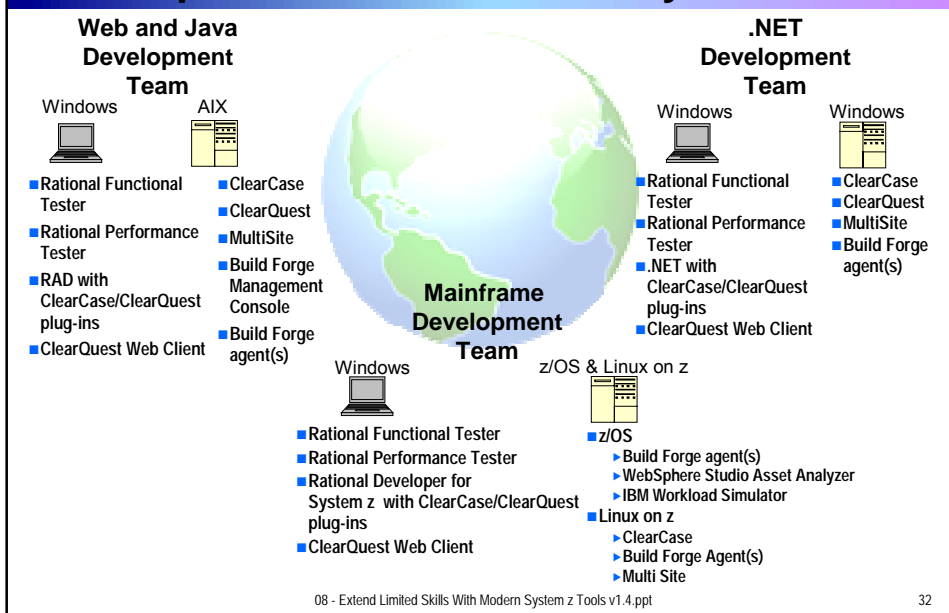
Web and Java Development Team

Windows

- Rational Functional Tester
- Rational Performance Tester
- RAD with ClearCase/ClearQuest plug-ins
- ClearQuest Web Client

AIX

- ClearCase
- ClearQuest
- MultiSite
- Build Forge Management Console
- Build Forge agent(s)

.NET Development Team

Windows

- Rational Functional Tester
- Rational Performance Tester
- .NET with ClearCase/ClearQuest plug-ins
- ClearQuest Web Client

Windows

- ClearCase
- ClearQuest
- MultiSite
- Build Forge agent(s)

Mainframe Development Team

Windows

- Rational Functional Tester
- Rational Performance Tester
- Rational Developer for System z with ClearCase/ClearQuest plug-ins
- ClearQuest Web Client

z/OS & Linux on z

- z/OS
  - Build Forge agent(s)
  - WebSphere Studio Asset Analyzer
  - IBM Workload Simulator
- Linux on z
  - ClearCase
  - Build Forge Agent(s)
  - Multi Site

08 - Extend Limited Skills With Modern System z Tools v1.4.ppt

32